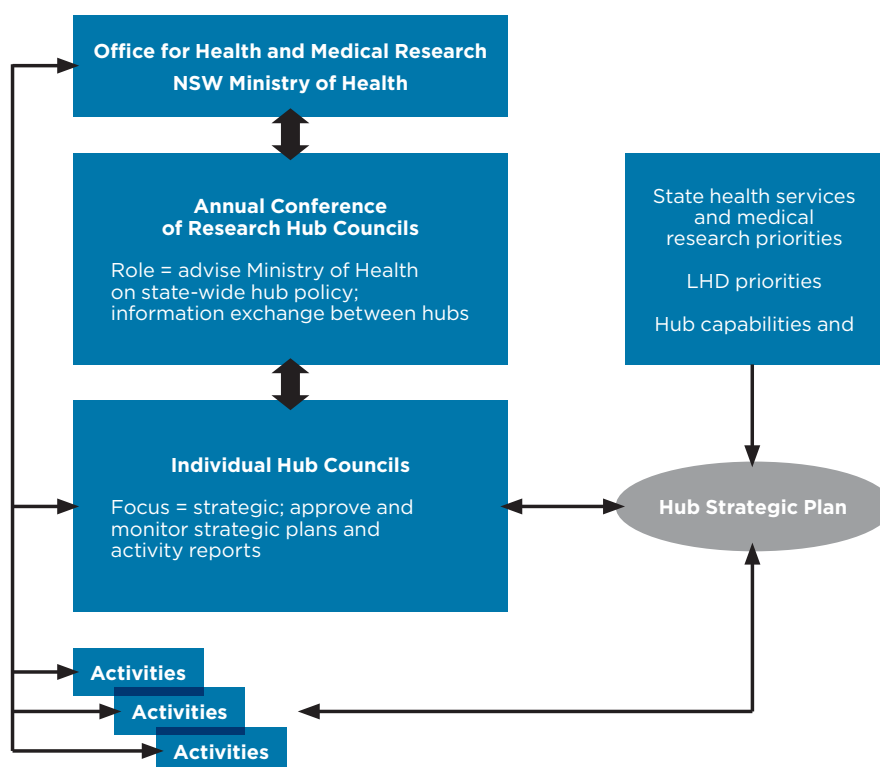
Office for Health and Medical Research
NSW Ministry of Health

Annual Conference
of Research Hub Councils

Role = advise Ministry of Health on state-wide hub policy; information exchange between hubs

State health services and medical research priorities

LHD priorities

Hub capabilities and

Individual Hub Councils

Focus = strategic; approve and monitor strategic plans and activity reports

Hub Strategic Plan

Activities

Activities

Activities